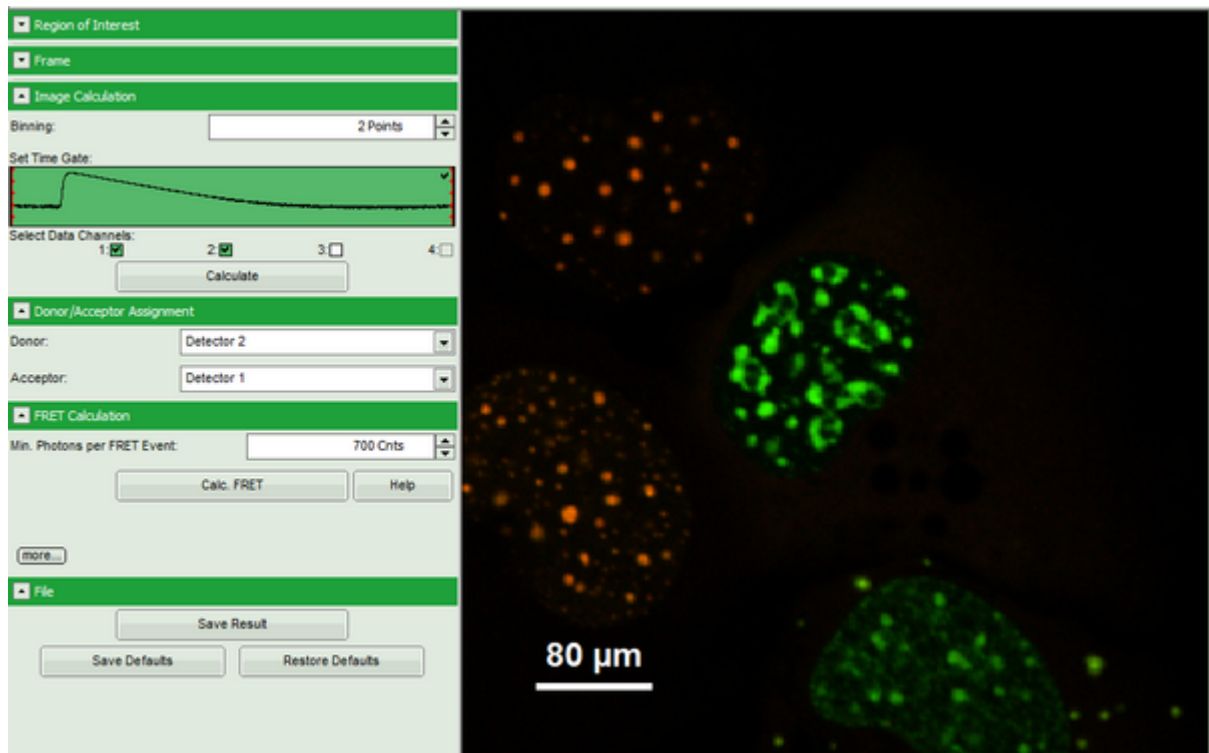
Region of Interest

Frame

Image Calculation

Binning: 2 Points

Set Time Gate:

Select Data Channels:
1: 2: 3: 4:

Calculate

Donor/Acceptor Assignment

Donor: Detector 2

Acceptor: Detector 1

FRET Calculation

Min. Photons per FRET Event: 700 Cnts

Calc. FRET

Help

more...

File

Save Result

Save Defaults

Restore Defaults

80 µm